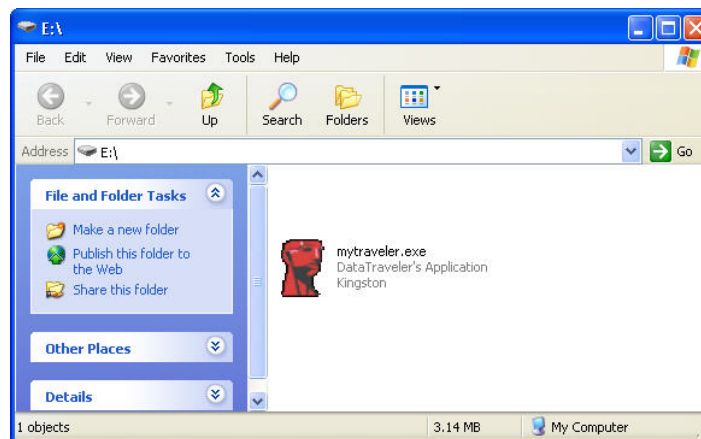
E:\

File Edit View Favorites Tools Help

Back Forward Up Search Folders Views

Address E:\ Go

File and Folder Tasks

Make a new folder

Publish this folder to the Web

Share this folder

Other Places

Details

mytraveler.exe
DataTraveler's Application
Kingston

1 objects 3.14 MB My Computer